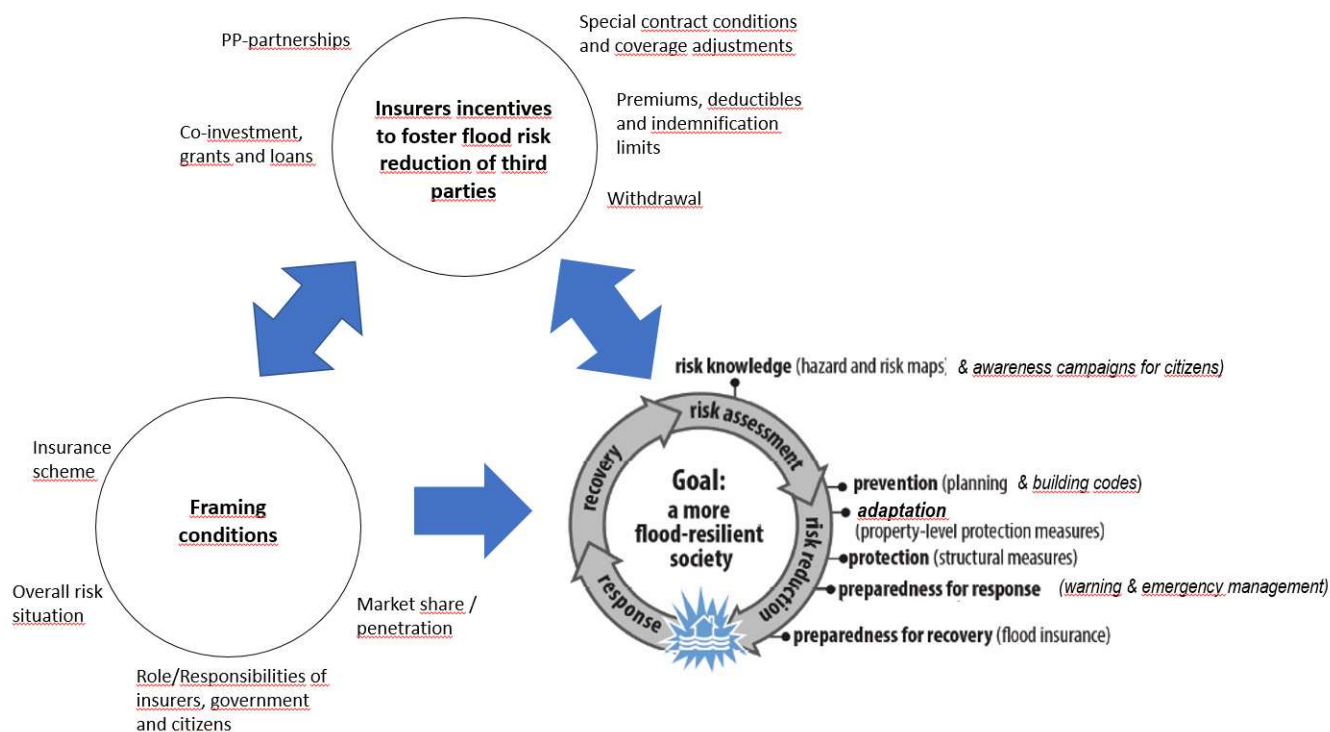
PP-partnerships

Special contract conditions and coverage adjustments

Insurers incentives to foster flood risk reduction of third parties

Premiums, deductibles and indemnification limits

Co-investment, grants and loans

Withdrawal

risk knowledge (hazard and risk maps) & awareness campaigns for citizens)

risk assessment

recovery

Goal: a more flood-resilient society

risk reduction

response

prevention (planning & building codes)

adaptation (property-level protection measures)

protection (structural measures)

preparedness for response (warning & emergency management)

preparedness for recovery (flood insurance)

Insurance scheme

Framing conditions

Overall risk situation

Market share / penetration

Role/Responsibilities of insurers, government and citizens